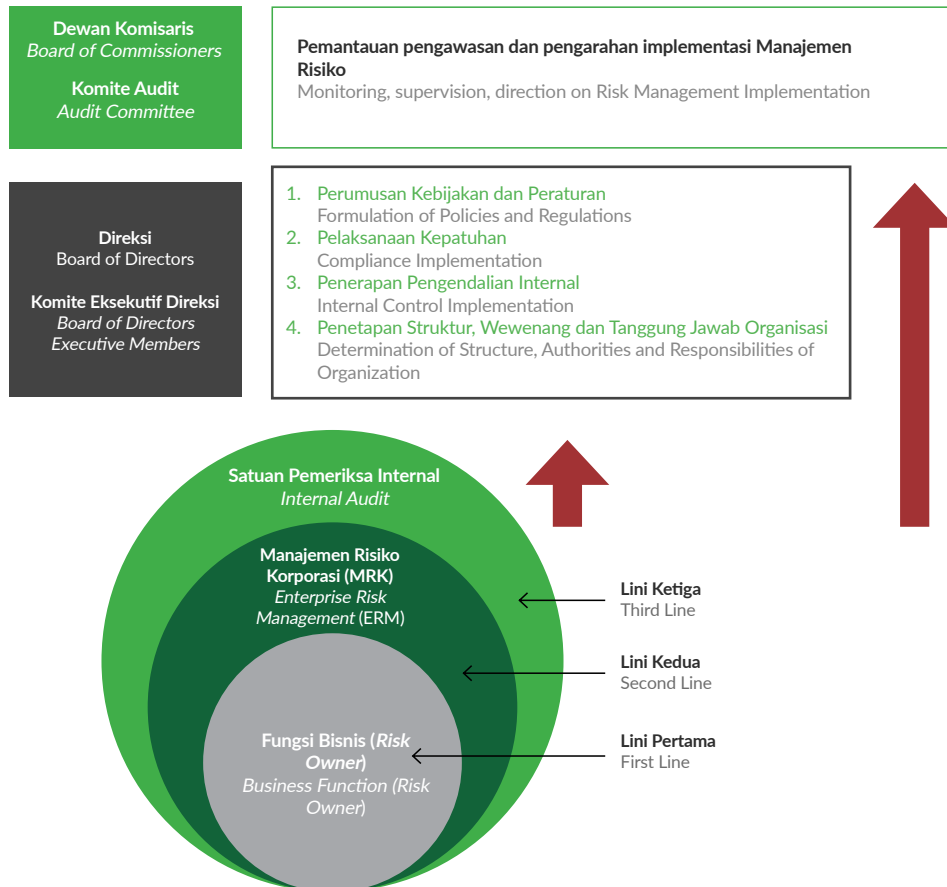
Dewan Komisaris
Board of Commissioners

Komite Audit
Audit Committee

Pemantauan pengawasan dan pengarahan implementasi Manajemen Risiko
Monitoring, supervision, direction on Risk Management Implementation

Direksi
Board of Directors

Komite Eksekutif Direksi
Board of Directors Executive Members

1. Perumusan Kebijakan dan Peraturan
Formulation of Policies and Regulations
2. Pelaksanaan Kepatuhan
Compliance Implementation
3. Penerapan Pengendalian Internal
Internal Control Implementation
4. Penetapan Struktur, Wewenang dan Tanggung Jawab Organisasi
Determination of Structure, Authorities and Responsibilities of Organization

Satuan Pemeriksa Internal
Internal Audit

Manajemen Risiko Korporasi (MRK)
Enterprise Risk Management (ERM)

Fungsi Bisnis (Risk Owner)
Business Function (Risk Owner)

Lini Ketiga
Third Line

Lini Kedua
Second Line

Lini Pertama
First Line